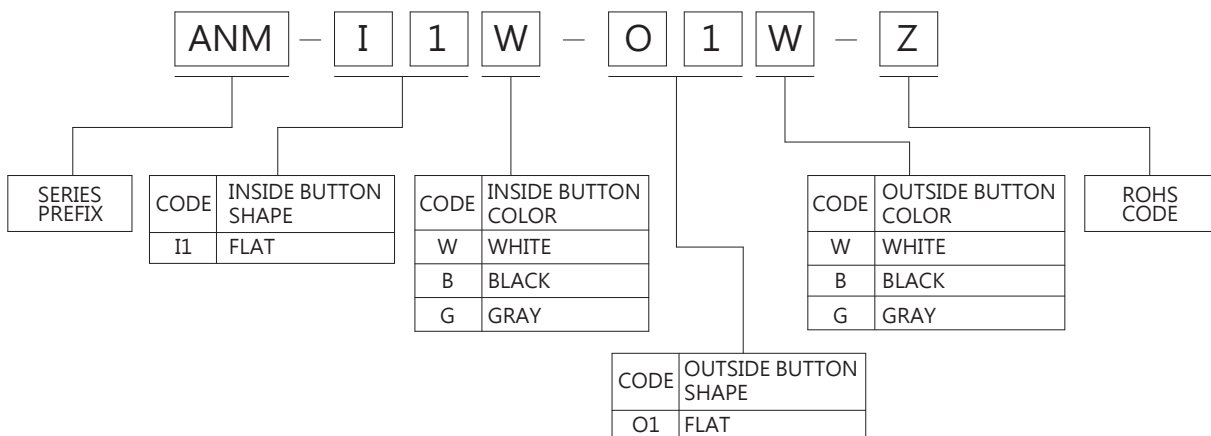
ANM – I 1 W – O 1 W – Z

SERIES PREFIX

| CODE | INSIDE BUTTON SHAPE |
|---|---|
| I1 | FLAT |

| CODE | INSIDE BUTTON COLOR |
|---|---|
| W | WHITE |
| B | BLACK |
| G | GRAY |

| CODE | OUTSIDE BUTTON COLOR |
|---|---|
| W | WHITE |
| B | BLACK |
| G | GRAY |

ROHS CODE

| CODE | OUTSIDE BUTTON SHAPE |
|---|---|
| O1 | FLAT |